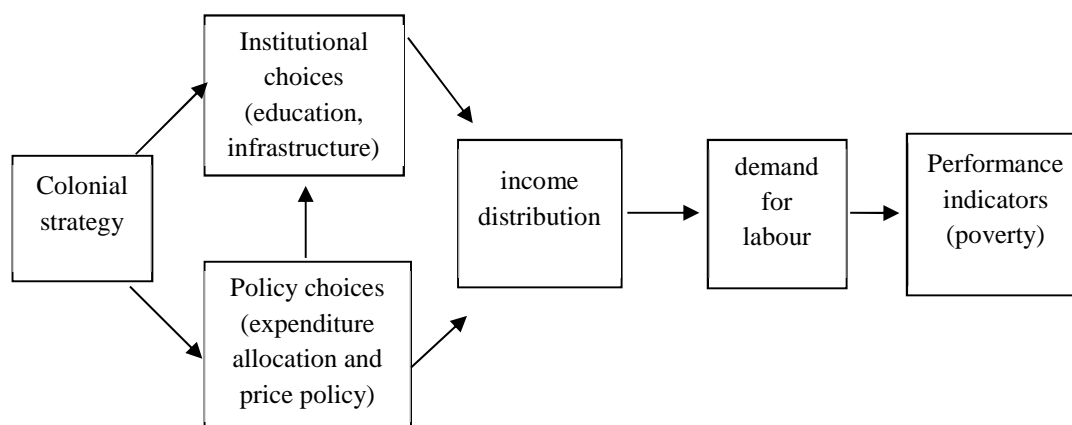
Colonial strategy

Institutional choices (education, infrastructure)

Policy choices (expenditure allocation and price policy)

income distribution

demand for labour

Performance indicators (poverty)